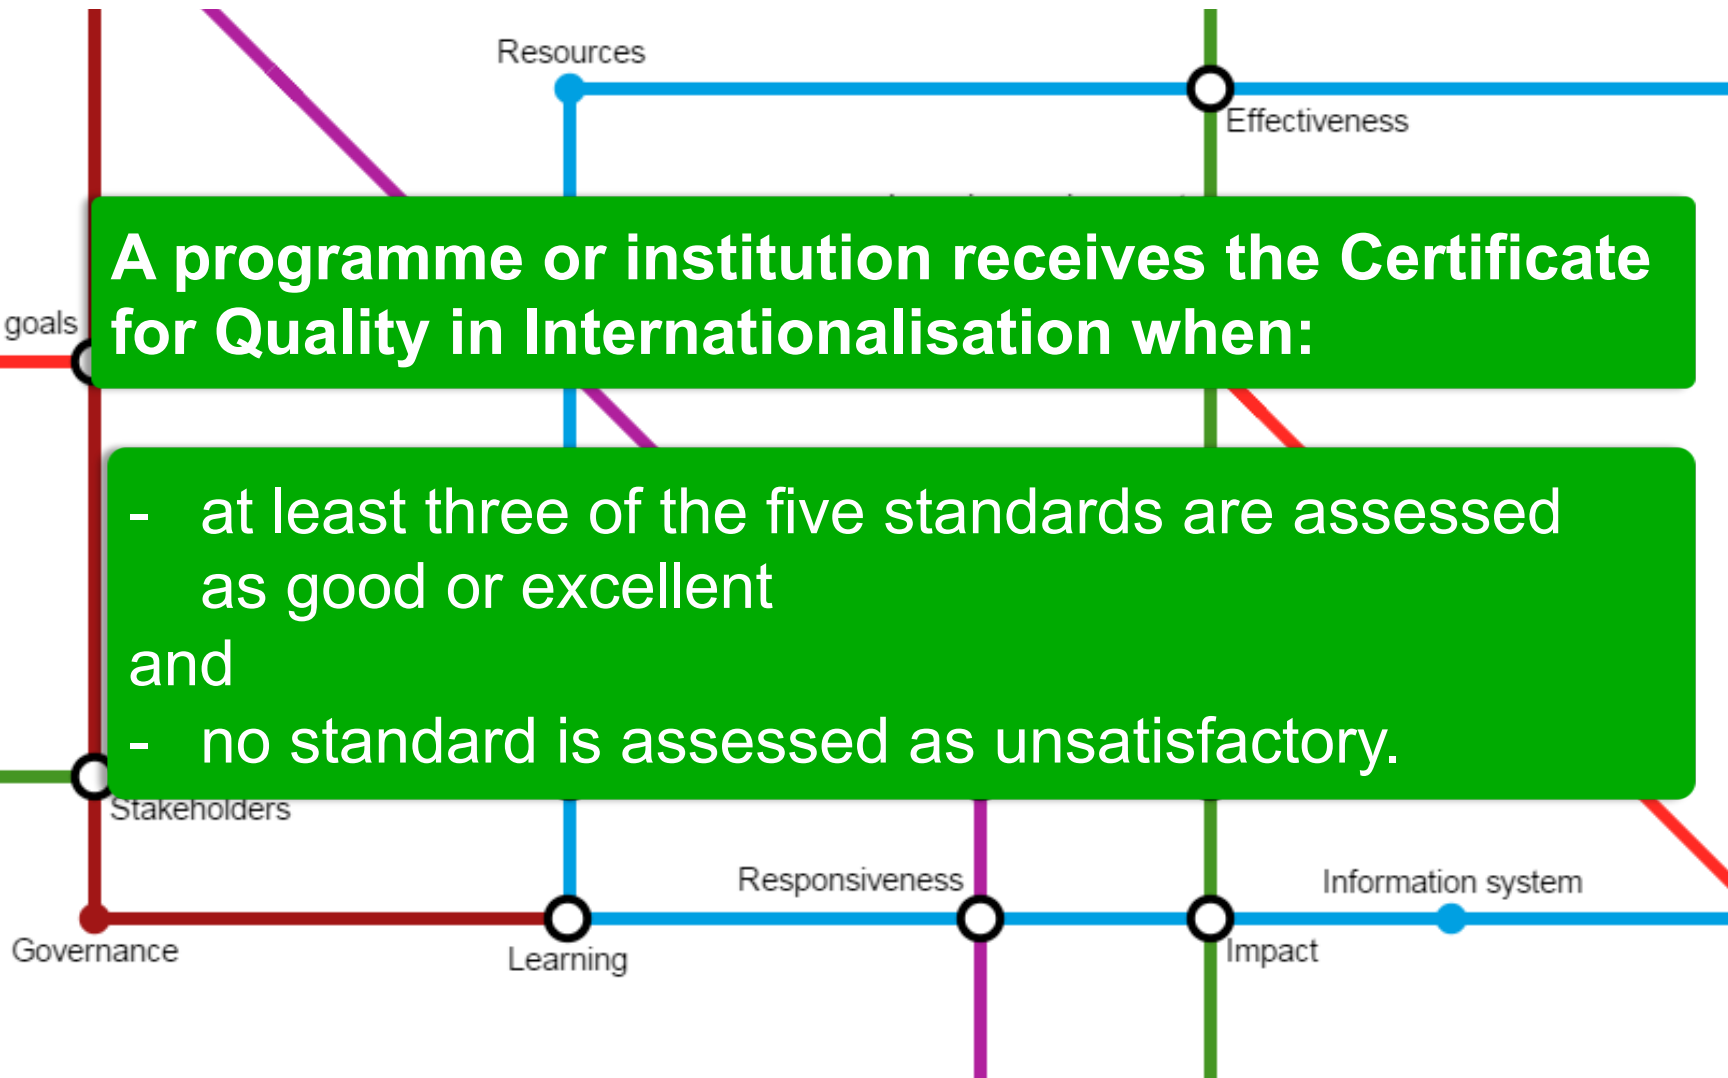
Resources

Effectiveness

goals

A programme or institution receives the Certificate for Quality in Internationalisation when:

- at least three of the five standards are assessed as good or excellent
and
- no standard is assessed as unsatisfactory.

Stakeholders

Responsiveness

Information system

Governance

Learning

Impact